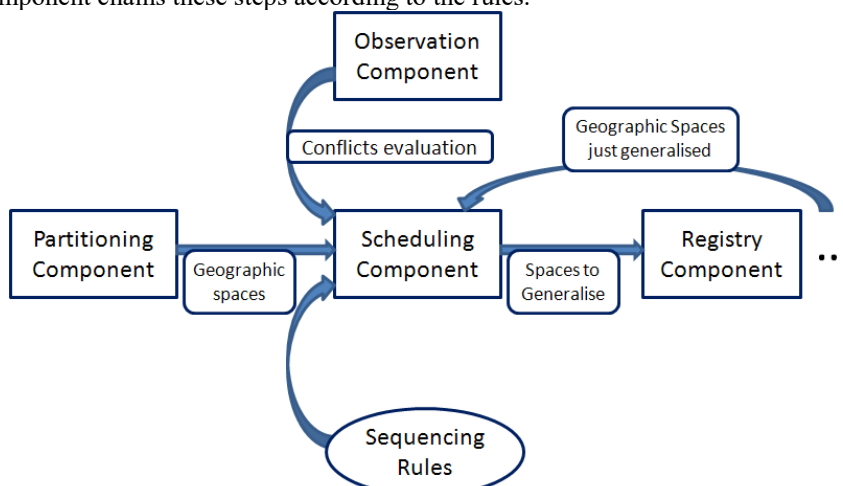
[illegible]mponent chains these steps according to the rules.

Observation Component

Conflicts evaluation

Geographic Spaces just generalised

Partitioning Component

Geographic spaces

Scheduling Component

Spaces to Generalise

Registry Component

..

Sequencing Rules